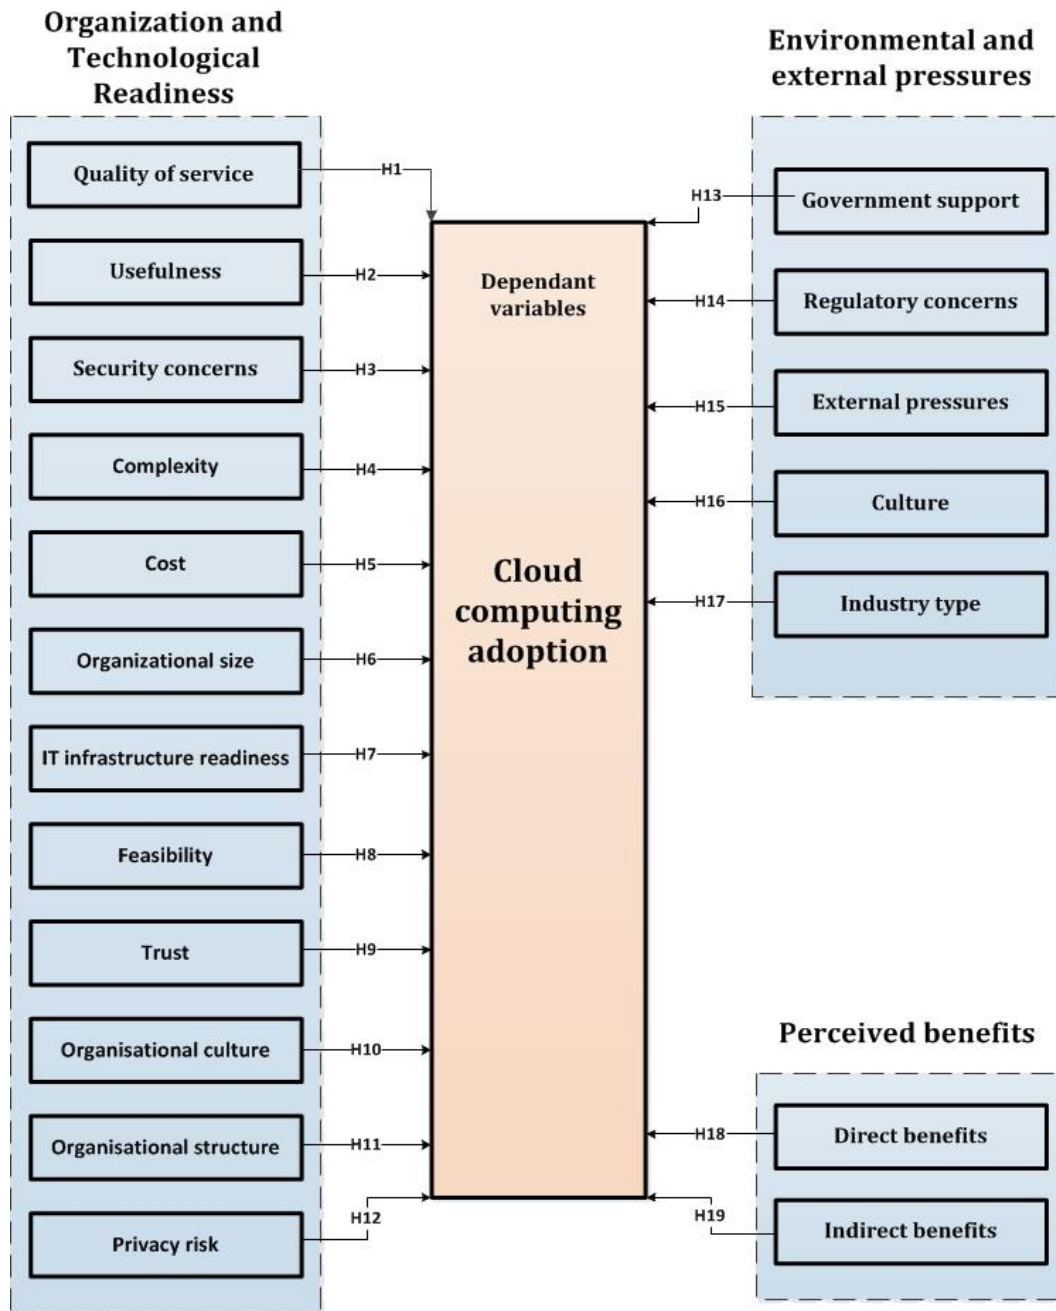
Organization and Technological Readiness

Quality of service
H1
Usefulness
H2
Security concerns
H3
Complexity
H4
Cost
H5
Organizational size
H6
IT infrastructure readiness
H7
Feasibility
H8
Trust
H9
Organisational culture
H10
Organisational structure
H11
Privacy risk
H12

Dependant variables

Cloud computing adoption

Environmental and external pressures

H13
Government support
H14
Regulatory concerns
H15
External pressures
H16
Culture
H17
Industry type

Perceived benefits

H18
Direct benefits
H19
Indirect benefits